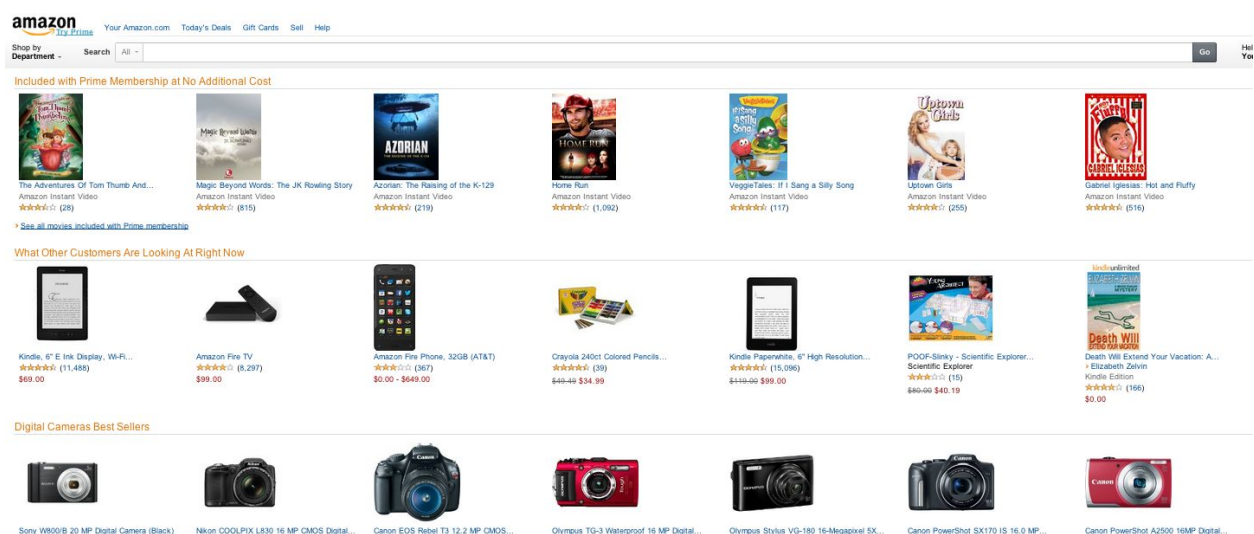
amazon Try Prime Your Amazon.com Today's Deals Gift Cards Sell Help

Shop by Department Search All Go

Included with Prime Membership at No Additional Cost

The Adventures Of Tom Thumb And...
Amazon Instant Video
(28)

Magic Beyond Words: The JK Rowling Story
Amazon Instant Video
(815)

Azorian: The Raising of the K-129
Amazon Instant Video
(219)

Home Run
Amazon Instant Video
(1,092)

VeggieTales: If I Sang a Silly Song
Amazon Instant Video
(117)

Uptown Girls
Amazon Instant Video
(255)

Gabriel Iglesias: Hot and Fluffy
Amazon Instant Video
(516)

See all movies included with Prime membership

What Other Customers Are Looking At Right Now

Kindle, 6" E Ink Display, Wi-Fi...
(11,488)
$69.00

Amazon Fire TV
(8,297)
$99.00

Amazon Fire Phone, 32GB (AT&T)
(367)
$0.00 - $649.00

Crayola 240ct Colored Pencils...
(39)
$49.49 $34.99

Kindle Paperwhite, 6" High Resolution...
(15,096)
$119.00 $99.00

POOF-Slinky - Scientific Explorer...
Scientific Explorer
(15)
$80.00 $40.19

kindleunlimited
Death Will Extend Your Vacation: A...
Elizabeth Zelvin
Kindle Edition
(166)
$0.00

Digital Cameras Best Sellers

Sony W800/B 20 MP Digital Camera (Black)
Nikon COOLPIX L830 16 MP CMOS Digital...
Canon EOS Rebel T3 12.2 MP CMOS...
Olympus TG-3 Waterproof 16 MP Digital...
Olympus Stylus VG-180 16-Megapixel 5X...
Canon PowerShot SX170 IS 16.0 MP...
Canon PowerShot A2500 16MP Digital...